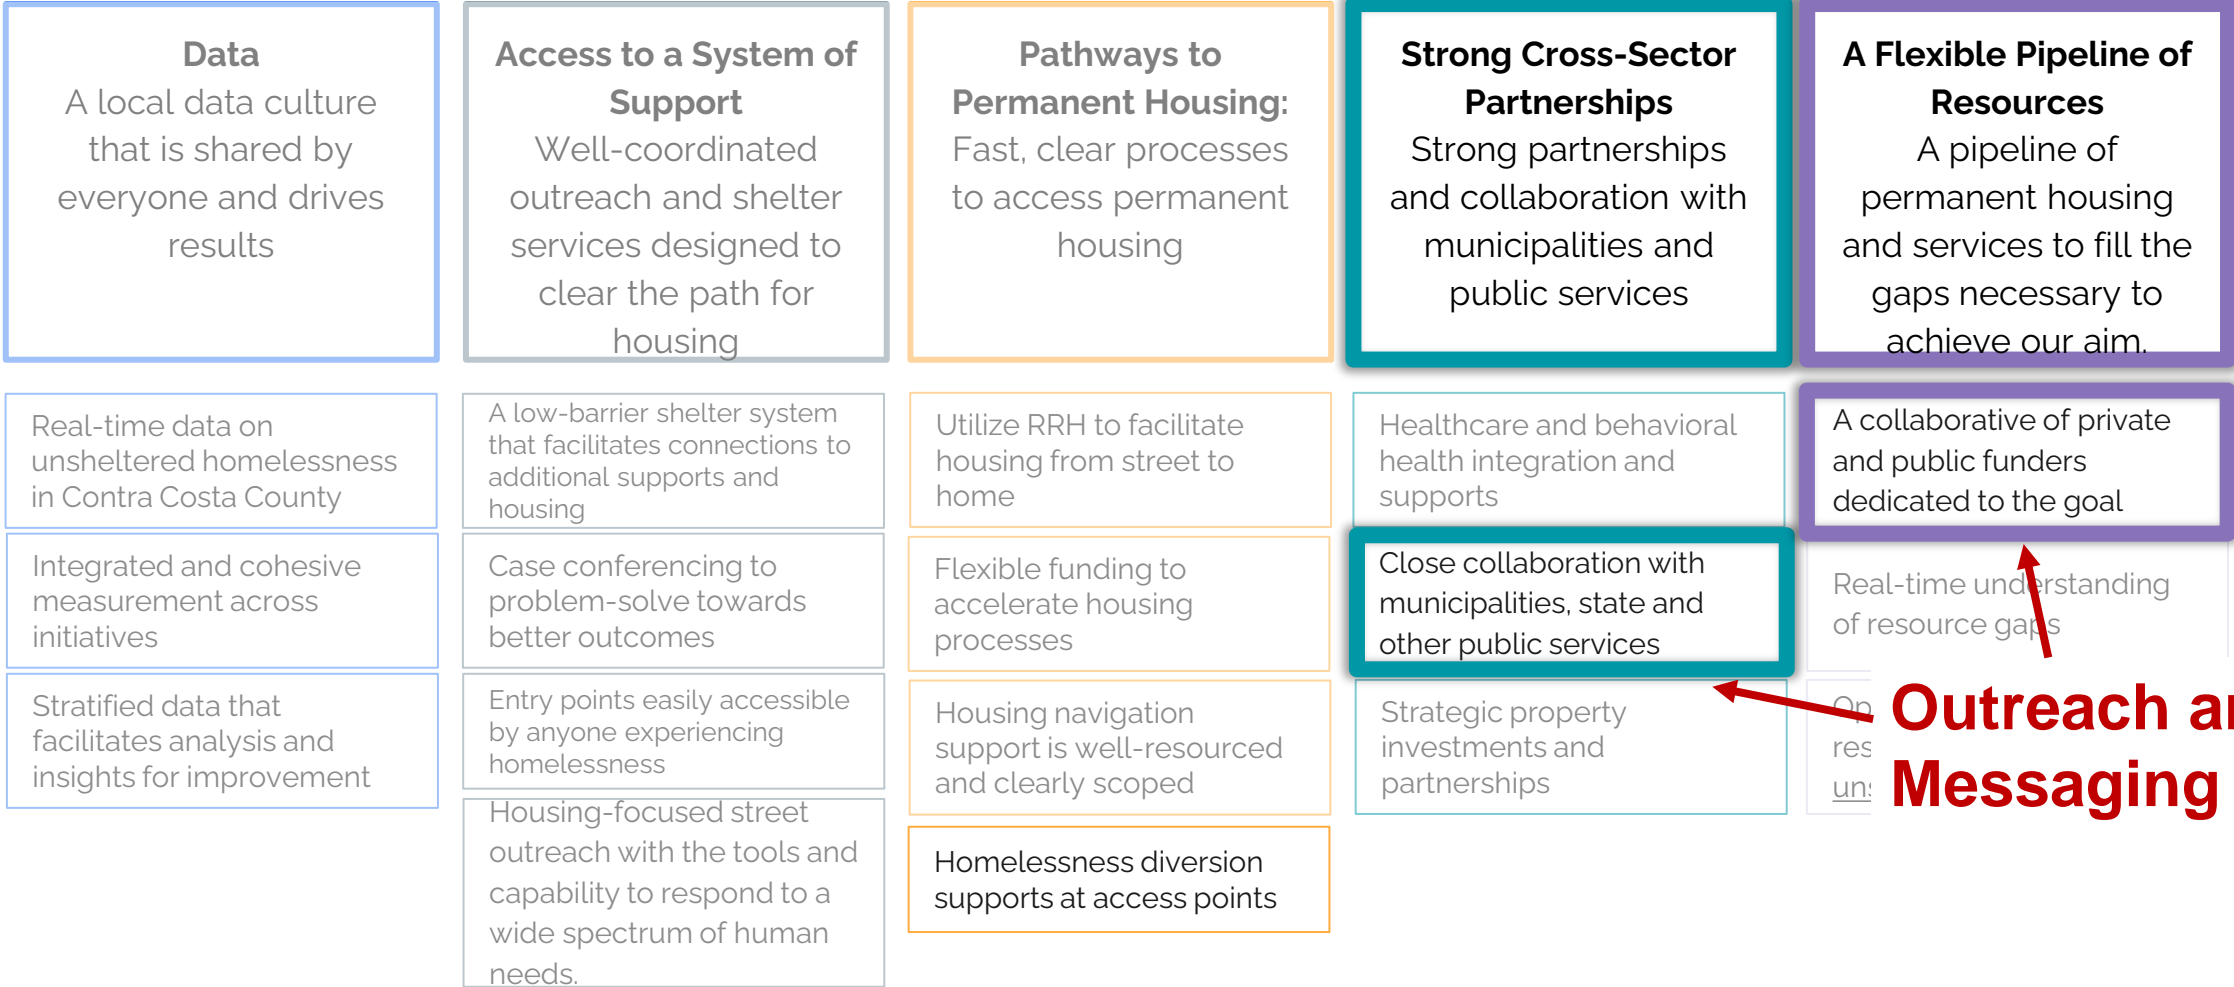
**Data**
A local data culture that is shared by everyone and drives results

**Access to a System of Support**
Well-coordinated outreach and shelter services designed to clear the path for housing

**Pathways to Permanent Housing:**
Fast, clear processes to access permanent housing

**Strong Cross-Sector Partnerships**
Strong partnerships and collaboration with municipalities and public services

**A Flexible Pipeline of Resources**
A pipeline of permanent housing and services to fill the gaps necessary to achieve our aim.

Real-time data on unsheltered homelessness in Contra Costa County

Integrated and cohesive measurement across initiatives

Stratified data that facilitates analysis and insights for improvement

A low-barrier shelter system that facilitates connections to additional supports and housing

Case conferencing to problem-solve towards better outcomes

Entry points easily accessible by anyone experiencing homelessness

Housing-focused street outreach with the tools and capability to respond to a wide spectrum of human needs.

Utilize RRH to facilitate housing from street to home

Flexible funding to accelerate housing processes

Housing navigation support is well-resourced and clearly scoped

Homelessness diversion supports at access points

Healthcare and behavioral health integration and supports

Close collaboration with municipalities, state and other public services

Strategic property investments and partnerships

A collaborative of private and public funders dedicated to the goal

Real-time understanding of resource gaps

Op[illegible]
res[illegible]
un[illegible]

Outreach a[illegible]
Messaging